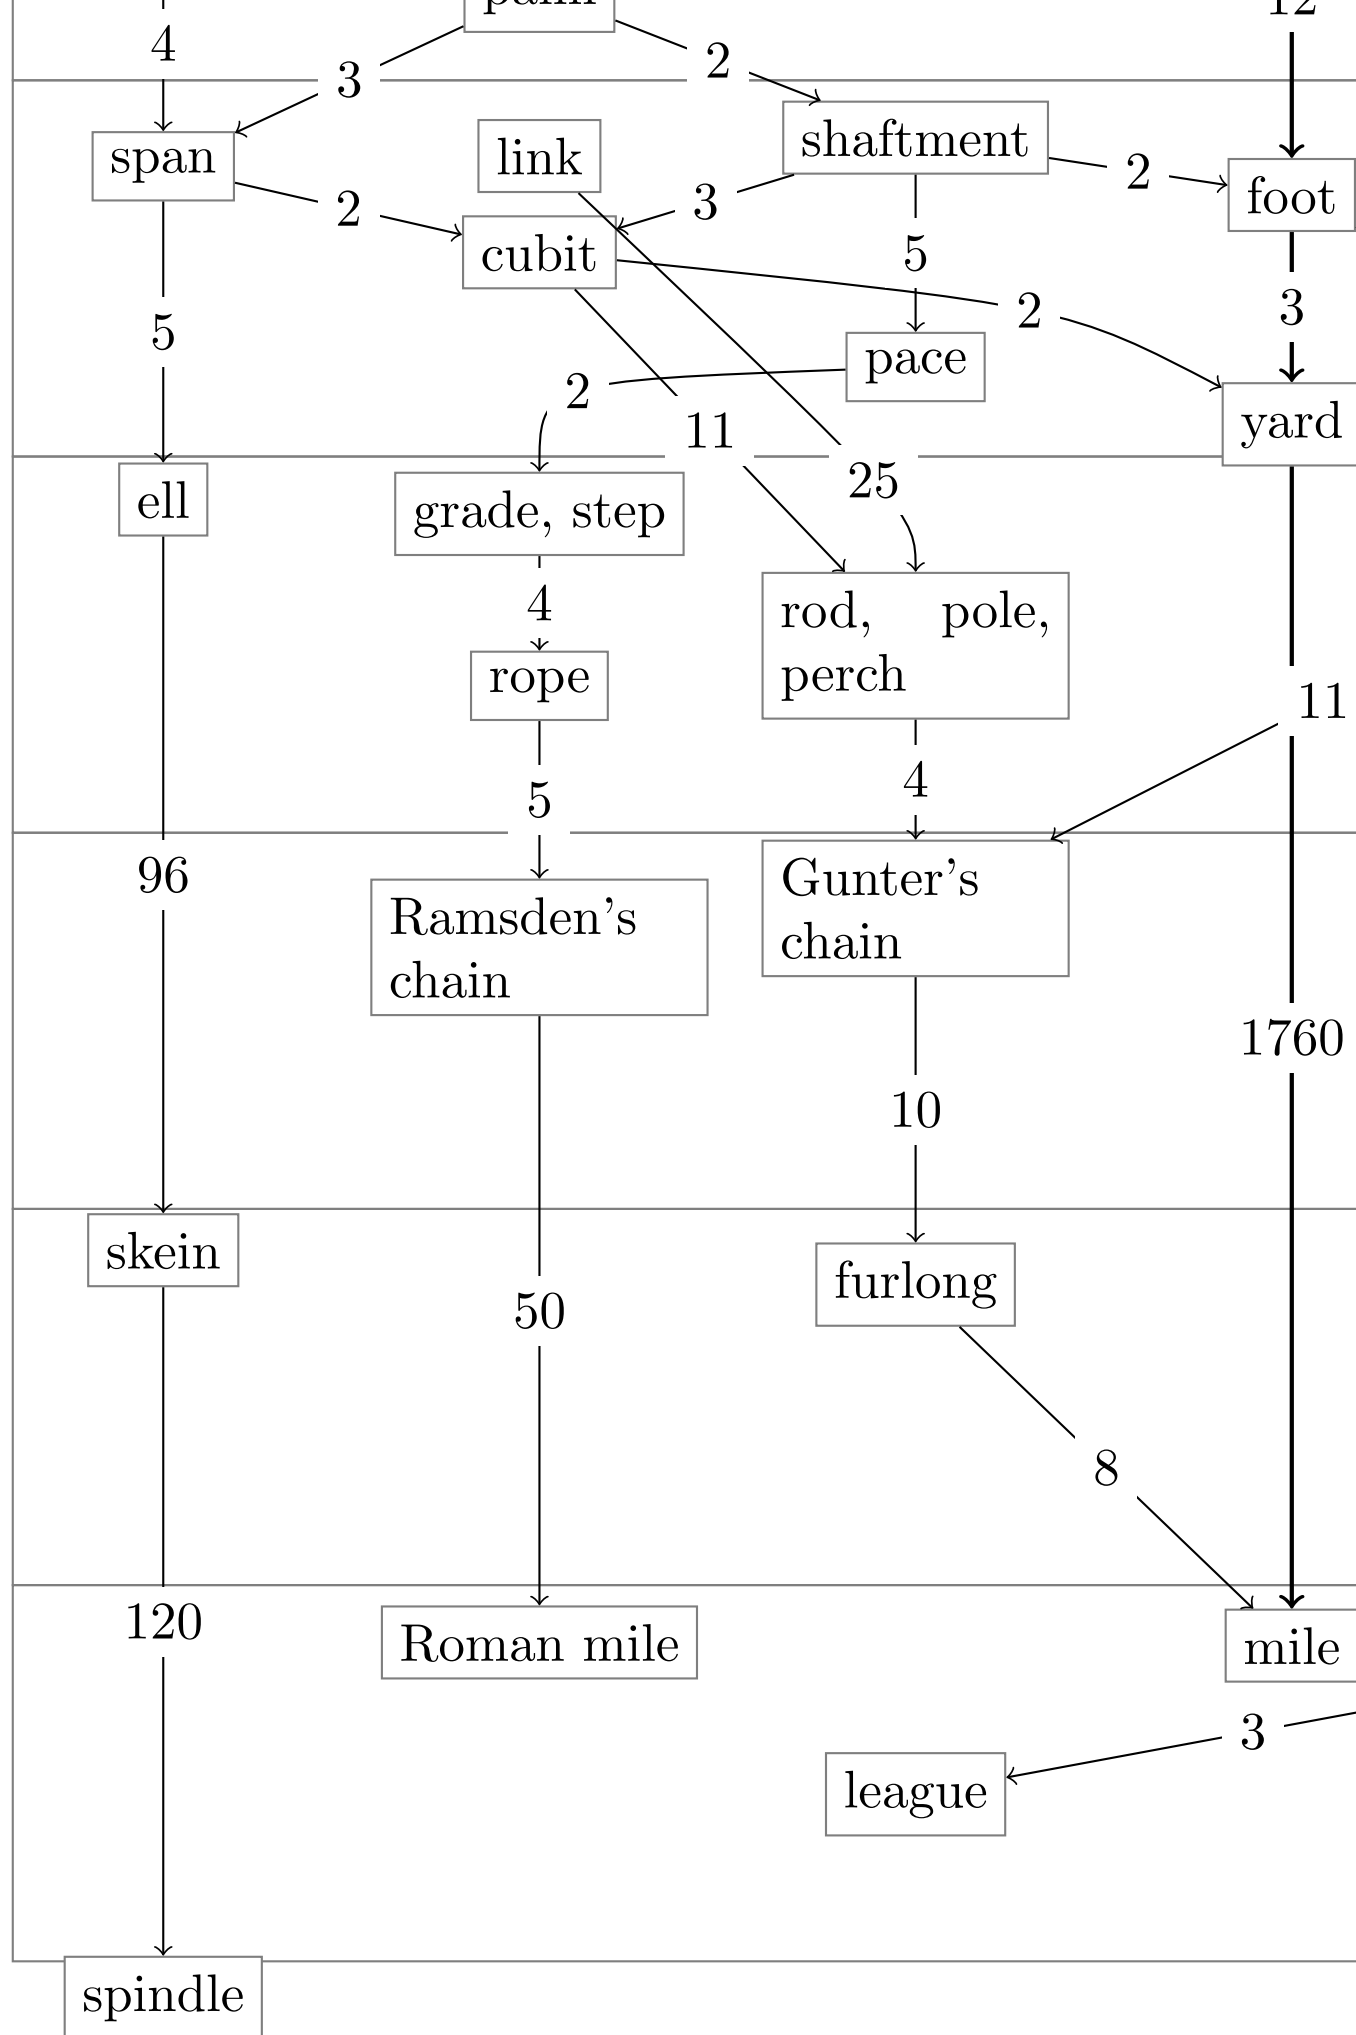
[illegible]
12
4
3
2
span
link
shaftment
2
foot
2
3
cubit
5
5
2
3
pace
2
11
yard
25
ell
grade, step
4
rod, pole, perch
rope
11
5
4
96
Ramsden's chain
Gunter's chain
1760
10
skein
furlong
50
8
120
Roman mile
mile
3
league
spindle